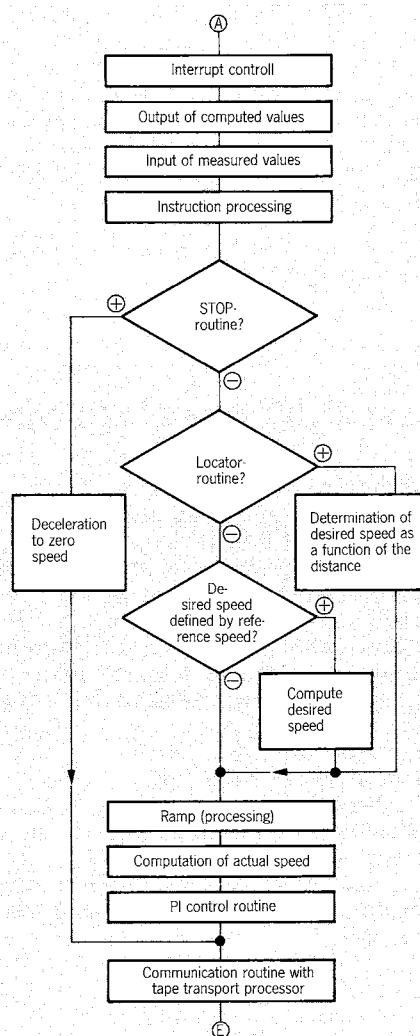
A

Interrupt controll

Output of computed values

Input of measured values

Instruction processing

STOP-routine?

⊕

⊖

Locator-routine?

⊕

Deceleration to zero speed

Determination of desired speed as a function of the distance

⊖

Desired speed defined by reference speed?

⊕

⊖

Compute desired speed

Ramp (processing)

Computation of actual speed

PI control routine

Communication routine with tape transport processor

E